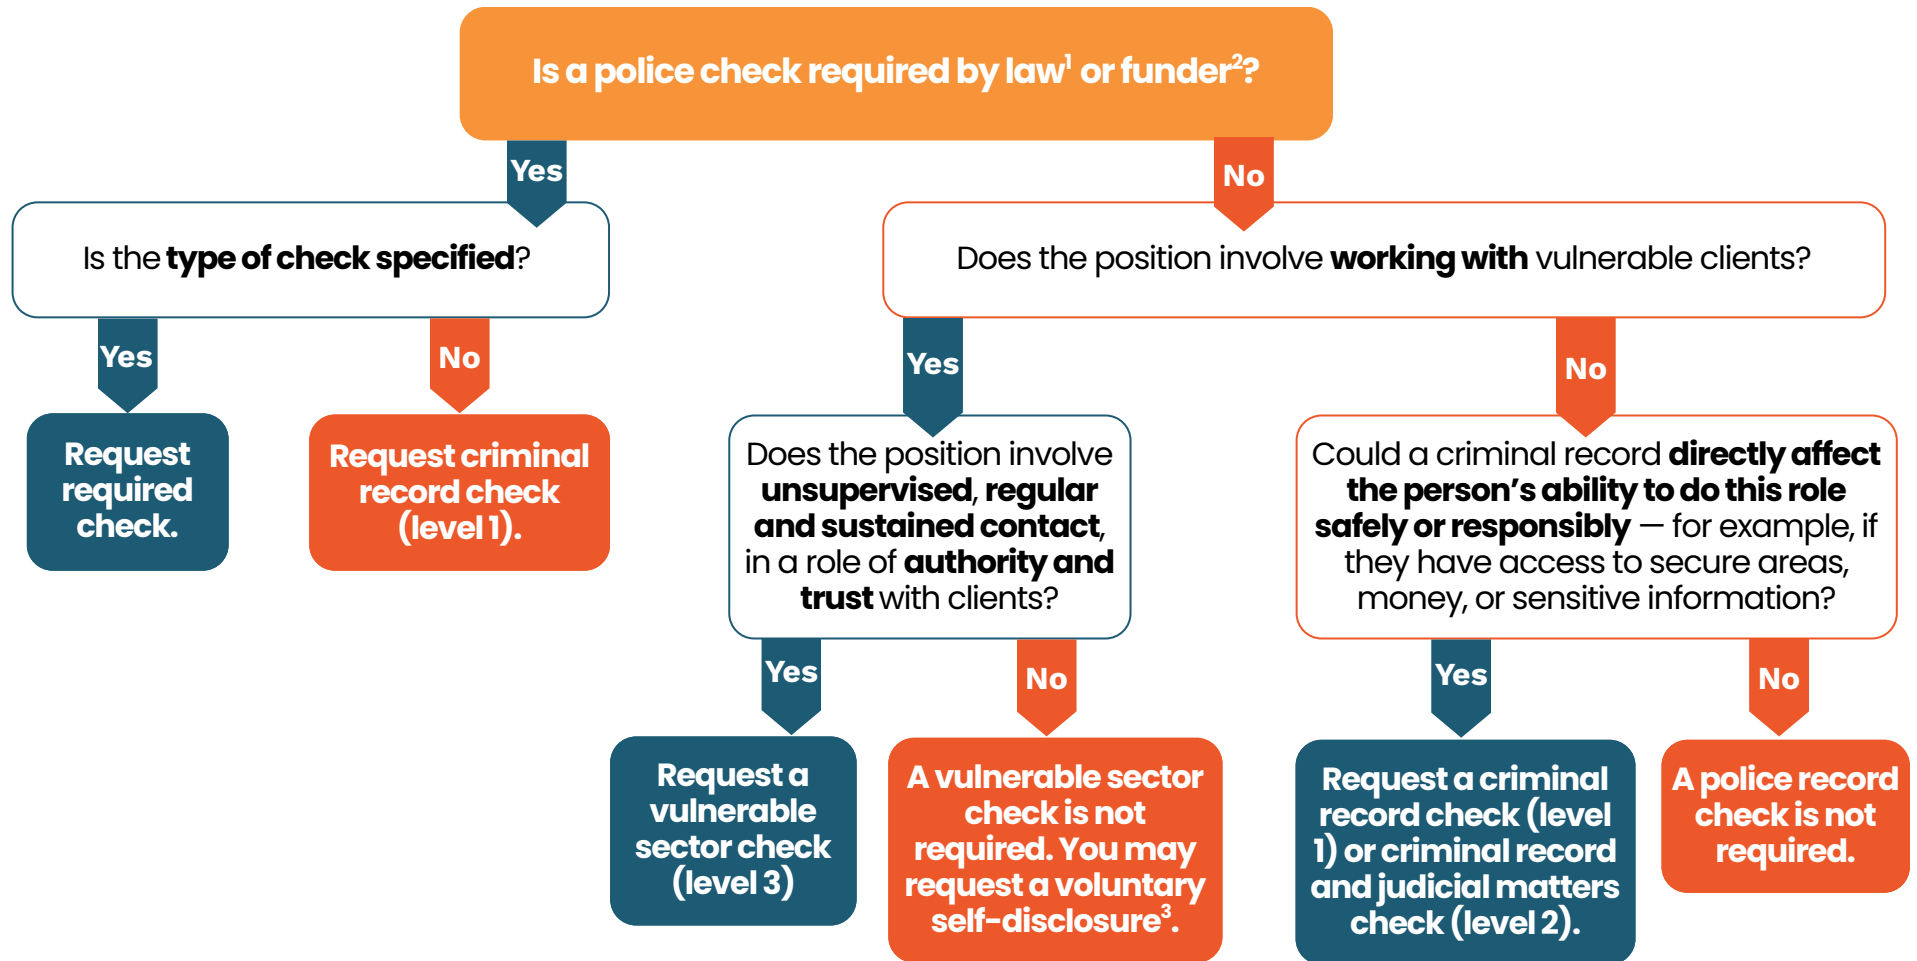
Is a police check required by law$^1$ or funder$^2$?

Yes

Is the **type of check specified**?

Yes

Request required check.

No

Request criminal record check (level 1).

No

Does the position involve **working with** vulnerable clients?

Yes

Does the position involve **unsupervised**, **regular and sustained contact**, in a role of **authority and trust** with clients?

Yes

Request a vulnerable sector check (level 3)

No

A vulnerable sector check is not required. You may request a voluntary self-disclosure$^3$.

No

Could a criminal record **directly affect the person's ability to do this role safely or responsibly** — for example, if they have access to secure areas, money, or sensitive information?

Yes

Request a criminal record check (level 1) or criminal record and judicial matters check (level 2).

No

A police record check is not required.